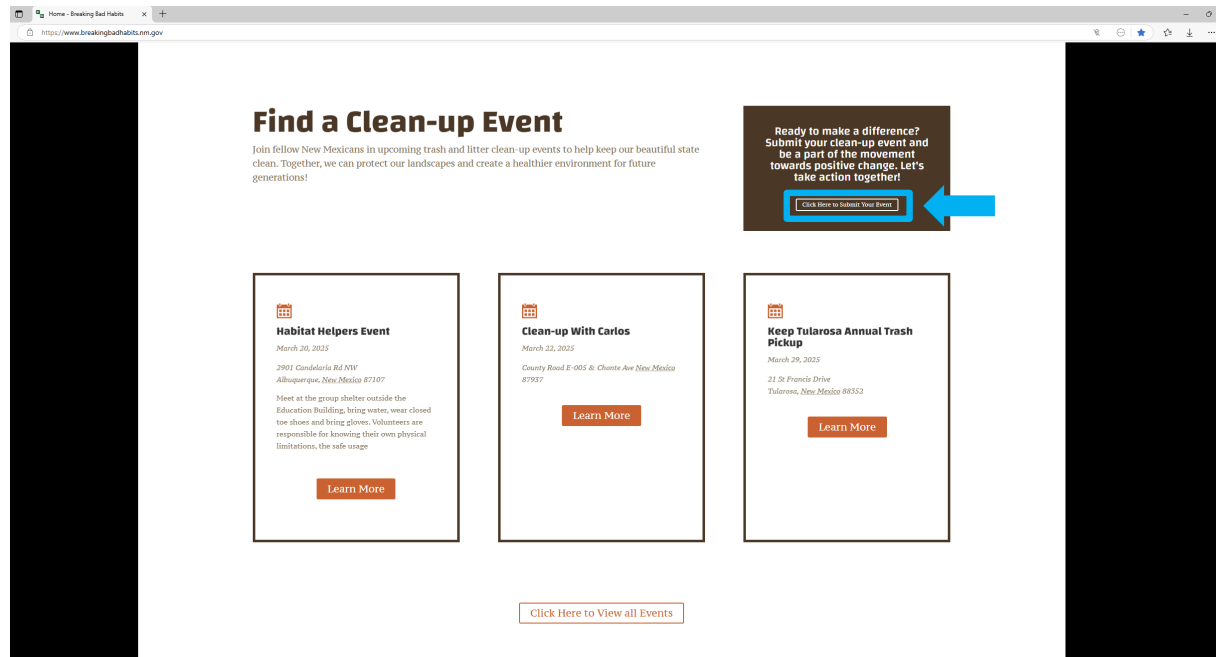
Home - Breaking Bad Habits

https://www.breakingbadhabits.nm.gov

Find a Clean-up Event

Join fellow New Mexicans in upcoming trash and litter clean-up events to help keep our beautiful state clean. Together, we can protect our landscapes and create a healthier environment for future generations!

Ready to make a difference? Submit your clean-up event and be a part of the movement towards positive change. Let's take action together!

Click Here to Submit Your Event

Habitat Helpers Event

March 20, 2025

2901 Candelaria Rd NW
Albuquerque, New Mexico 87107

Meet at the group shelter outside the Education Building, bring water, wear closed toe shoes and bring gloves. Volunteers are responsible for knowing their own physical limitations, the safe usage

Learn More

Clean-up With Carlos

March 22, 2025

County Road E-005 & Chonte Ave New Mexico 87937

Learn More

Keep Tularosa Annual Trash Pickup

March 29, 2025

21 St Francis Drive
Tularosa, New Mexico 88352

Learn More

Click Here to View all Events